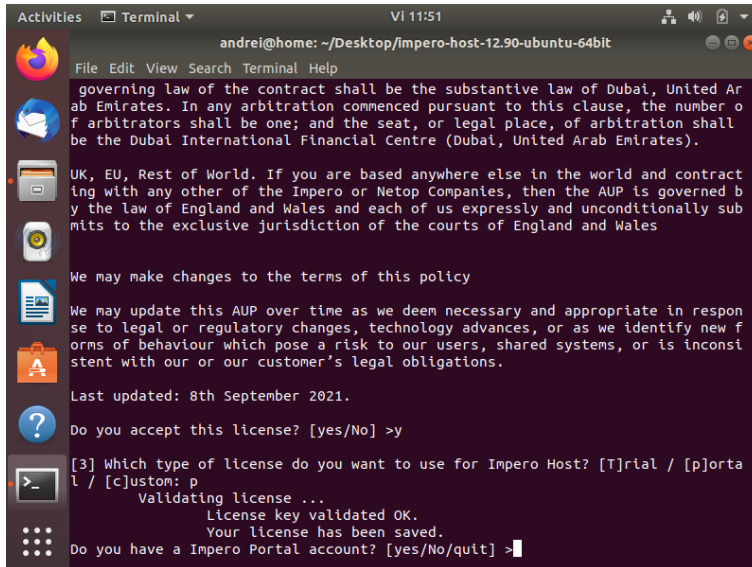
Activities Terminal ▾ Vi 11:51

andrei@home: ~/Desktop/impero-host-12.90-ubuntu-64bit

File Edit View Search Terminal Help

governing law of the contract shall be the substantive law of Dubai, United Arab Emirates. In any arbitration commenced pursuant to this clause, the number of arbitrators shall be one; and the seat, or legal place, of arbitration shall be the Dubai International Financial Centre (Dubai, United Arab Emirates).

UK, EU, Rest of World. If you are based anywhere else in the world and contracting with any other of the Impero or Netop Companies, then the AUP is governed by the law of England and Wales and each of us expressly and unconditionally submits to the exclusive jurisdiction of the courts of England and Wales

We may make changes to the terms of this policy

We may update this AUP over time as we deem necessary and appropriate in response to legal or regulatory changes, technology advances, or as we identify new forms of behaviour which pose a risk to our users, shared systems, or is inconsistent with our or our customer's legal obligations.

Last updated: 8th September 2021.

Do you accept this license? [yes/No] >y

[3] Which type of license do you want to use for Impero Host? [T]rial / [p]ortal / [c]ustom: p
Validating license ...
License key validated OK.
Your license has been saved.
Do you have a Impero Portal account? [yes/No/quit] >